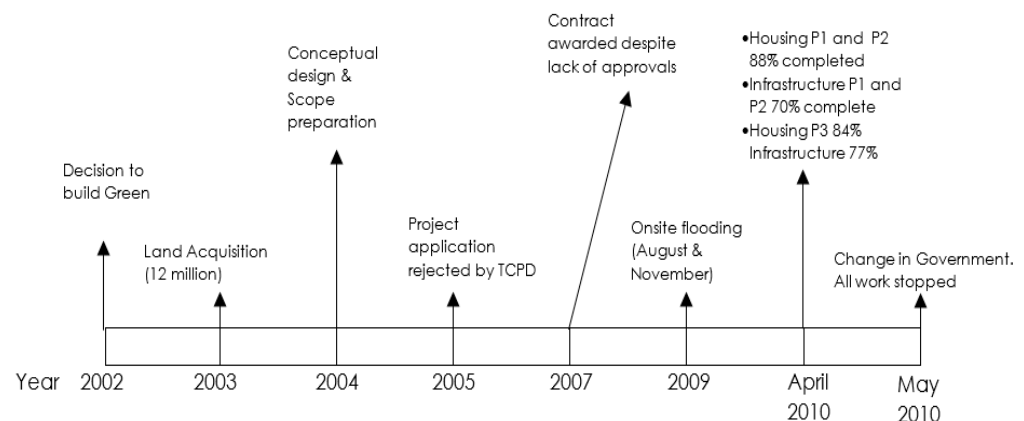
Decision to build Green

Land Acquisition (12 million)

Conceptual design & Scope preparation

Project application rejected by TCPD

Contract awarded despite lack of approvals

Onsite flooding (August & November)

•Housing P1 and P2 88% completed
•Infrastructure P1 and P2 70% complete
•Housing P3 84% Infrastructure 77%

Change in Government. All work stopped

Year 2002 2003 2004 2005 2007 2009 April 2010 May 2010